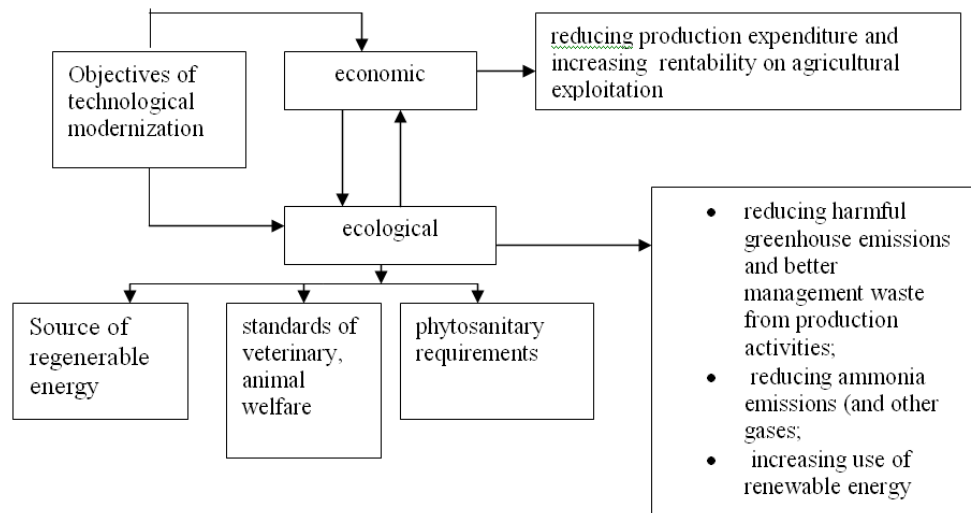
Objectives of technological modernization

economic

reducing production expenditure and increasing rentability on agricultural exploitation

ecological

- reducing harmful greenhouse emissions and better management waste from production activities;
- reducing ammonia emissions (and other gases;
- increasing use of renewable energy

Source of regenerable energy

standards of veterinary, animal welfare

phytosanitary requirements